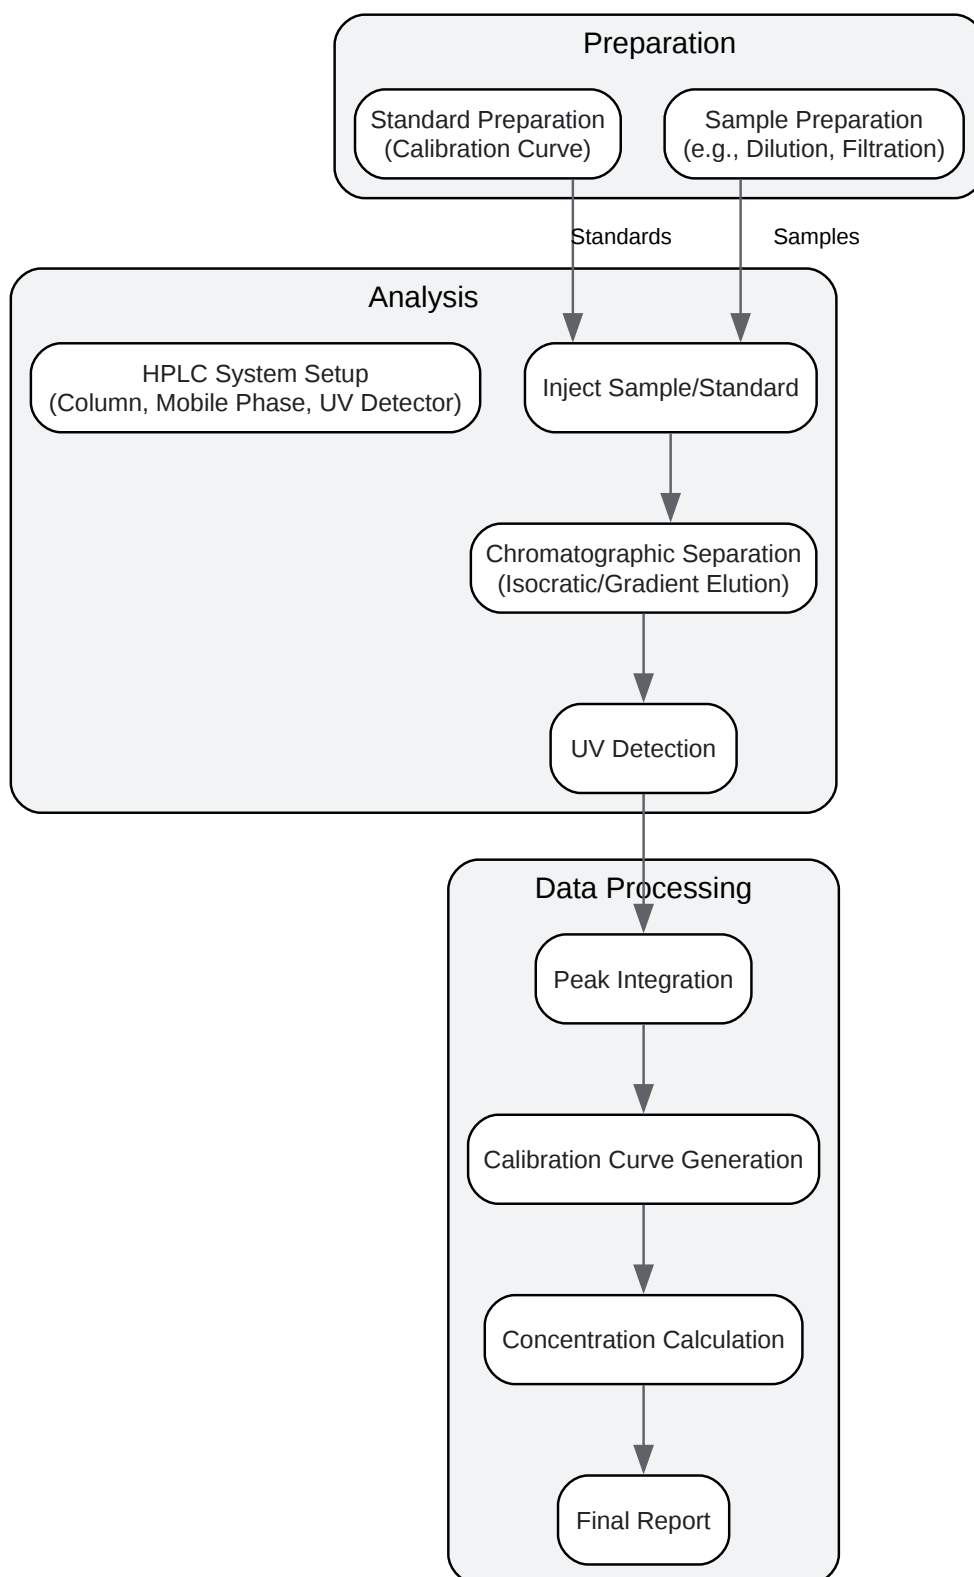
Preparation

Standard Preparation (Calibration Curve)

Sample Preparation (e.g., Dilution, Filtration)

Standards

Samples

Analysis

HPLC System Setup (Column, Mobile Phase, UV Detector)

Inject Sample/Standard

Chromatographic Separation (Isocratic/Gradient Elution)

UV Detection

Data Processing

Peak Integration

Calibration Curve Generation

Concentration Calculation

Final Report